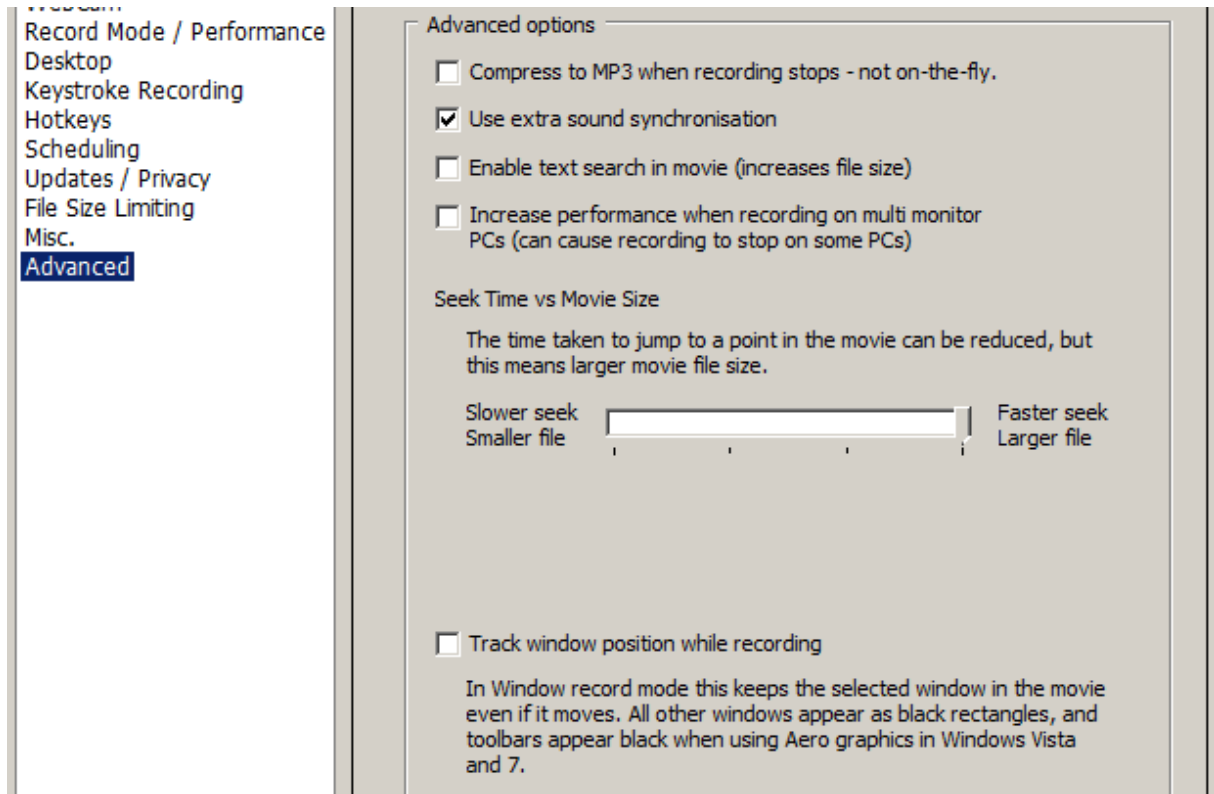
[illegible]
Record Mode / Performance
Desktop
Keystroke Recording
Hotkeys
Scheduling
Updates / Privacy
File Size Limiting
Misc.
Advanced

Advanced options

Compress to MP3 when recording stops - not on-the-fly.

Use extra sound synchronisation

Enable text search in movie (increases file size)

Increase performance when recording on multi monitor PCs (can cause recording to stop on some PCs)

Seek Time vs Movie Size

The time taken to jump to a point in the movie can be reduced, but this means larger movie file size.

Slower seek
Smaller file

Faster seek
Larger file

Track window position while recording

In Window record mode this keeps the selected window in the movie even if it moves. All other windows appear as black rectangles, and toolbars appear black when using Aero graphics in Windows Vista and 7.